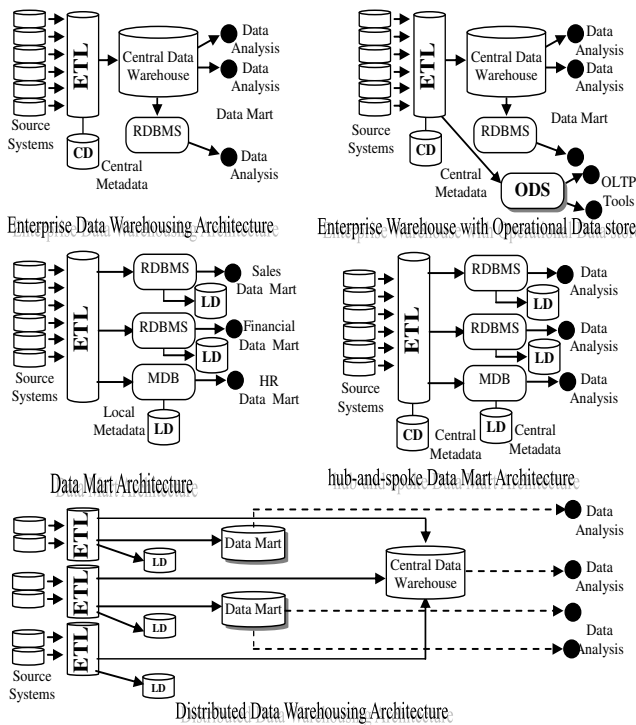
ETL

Central Data Warehouse

Data Analysis

Data Analysis

Data Mart

RDBMS

Data Analysis

Source Systems

CD

Central Metadata

Enterprise Data Warehousing Architecture

ETL

Central Data Warehouse

Data Analysis

Data Analysis

Data Mart

RDBMS

Source Systems

CD

Central Metadata

ODS

OLTP Tools

Enterprise Warehouse with Operational Data store

ETL

RDBMS

Sales Data Mart

LD

RDBMS

Financial Data Mart

LD

MDB

HR Data Mart

Source Systems

Local Metadata

LD

Data Mart Architecture

ETL

RDBMS

Data Analysis

LD

RDBMS

Data Analysis

LD

MDB

Data Analysis

Source Systems

CD

Central Metadata

LD

Central Metadata

hub-and-spoke Data Mart Architecture

ETL

LD

Data Mart

ETL

Central Data Warehouse

Data Analysis

Data Analysis

Data Mart

LD

ETL

Data Analysis

Source Systems

LD

Distributed Data Warehousing Architecture